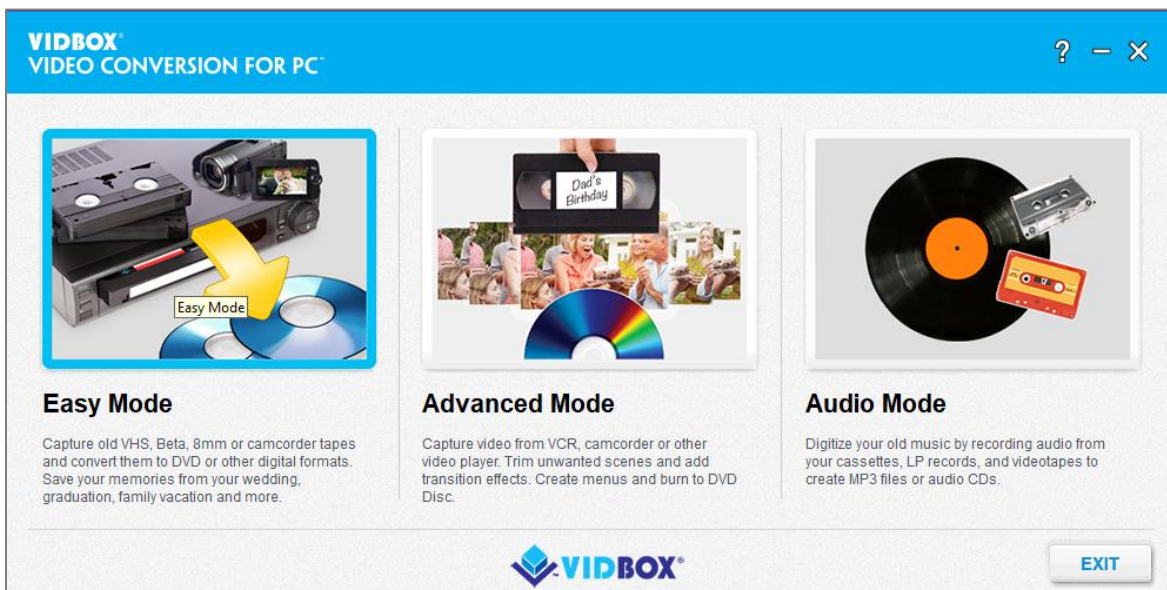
VIDBOX®
VIDEO CONVERSION FOR PC™

? – ✕

Easy Mode

Dad's Birthday

Easy Mode

Capture old VHS, Beta, 8mm or camcorder tapes and convert them to DVD or other digital formats. Save your memories from your wedding, graduation, family vacation and more.

Advanced Mode

Capture video from VCR, camcorder or other video player. Trim unwanted scenes and add transition effects. Create menus and burn to DVD Disc.

Audio Mode

Digitize your old music by recording audio from your cassettes, LP records, and videotapes to create MP3 files or audio CDs.

VIDBOX®

EXIT